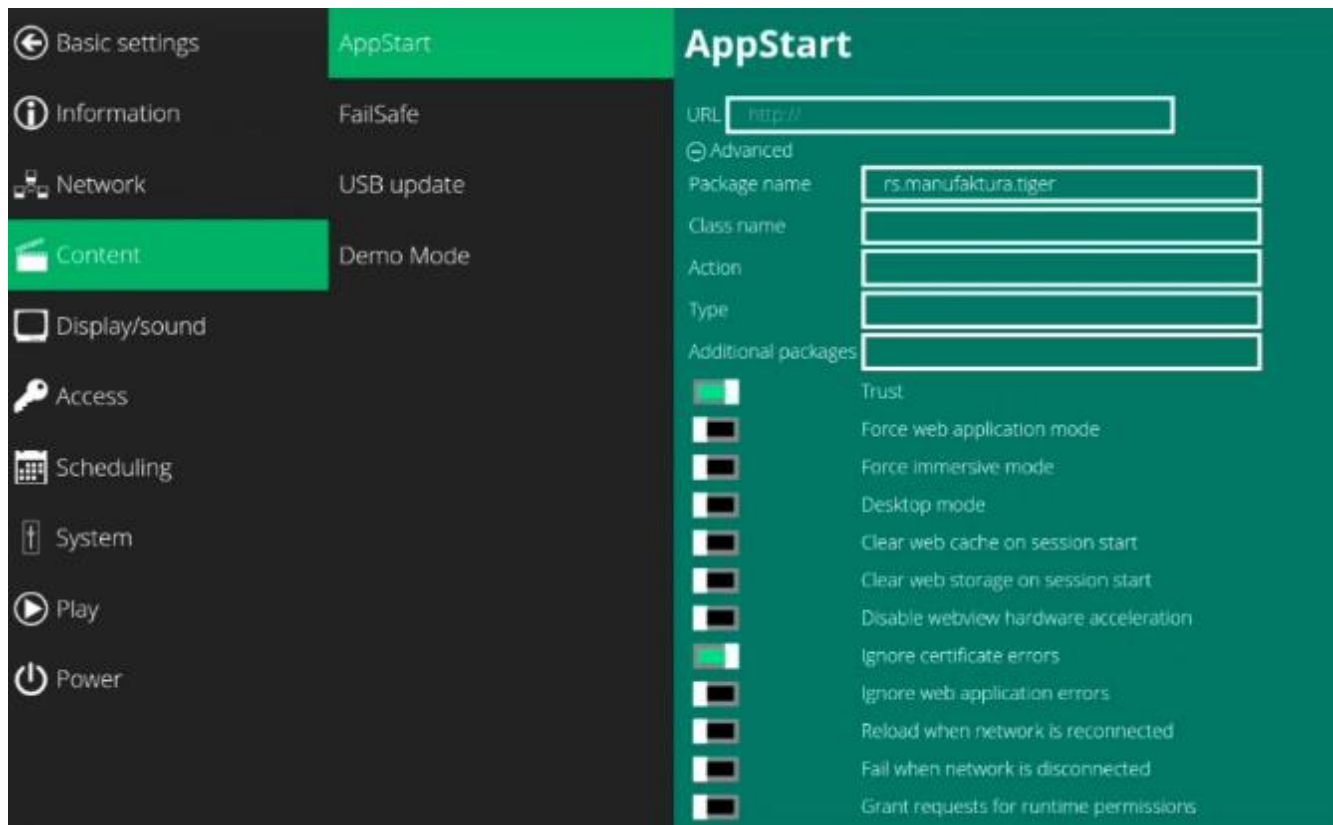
Basic settings
Information
Network
Content
Display/sound
Access
Scheduling
System
Play
Power

AppStart
FailSafe
USB update
Demo Mode

AppStart

URL http://
Advanced
Package name rs.manufaktura.tiger
Class name
Action
Type
Additional packages
Trust
Force web application mode
Force immersive mode
Desktop mode
Clear web cache on session start
Clear web storage on session start
Disable webview hardware acceleration
Ignore certificate errors
Ignore web application errors
Reload when network is reconnected
Fail when network is disconnected
Grant requests for runtime permissions